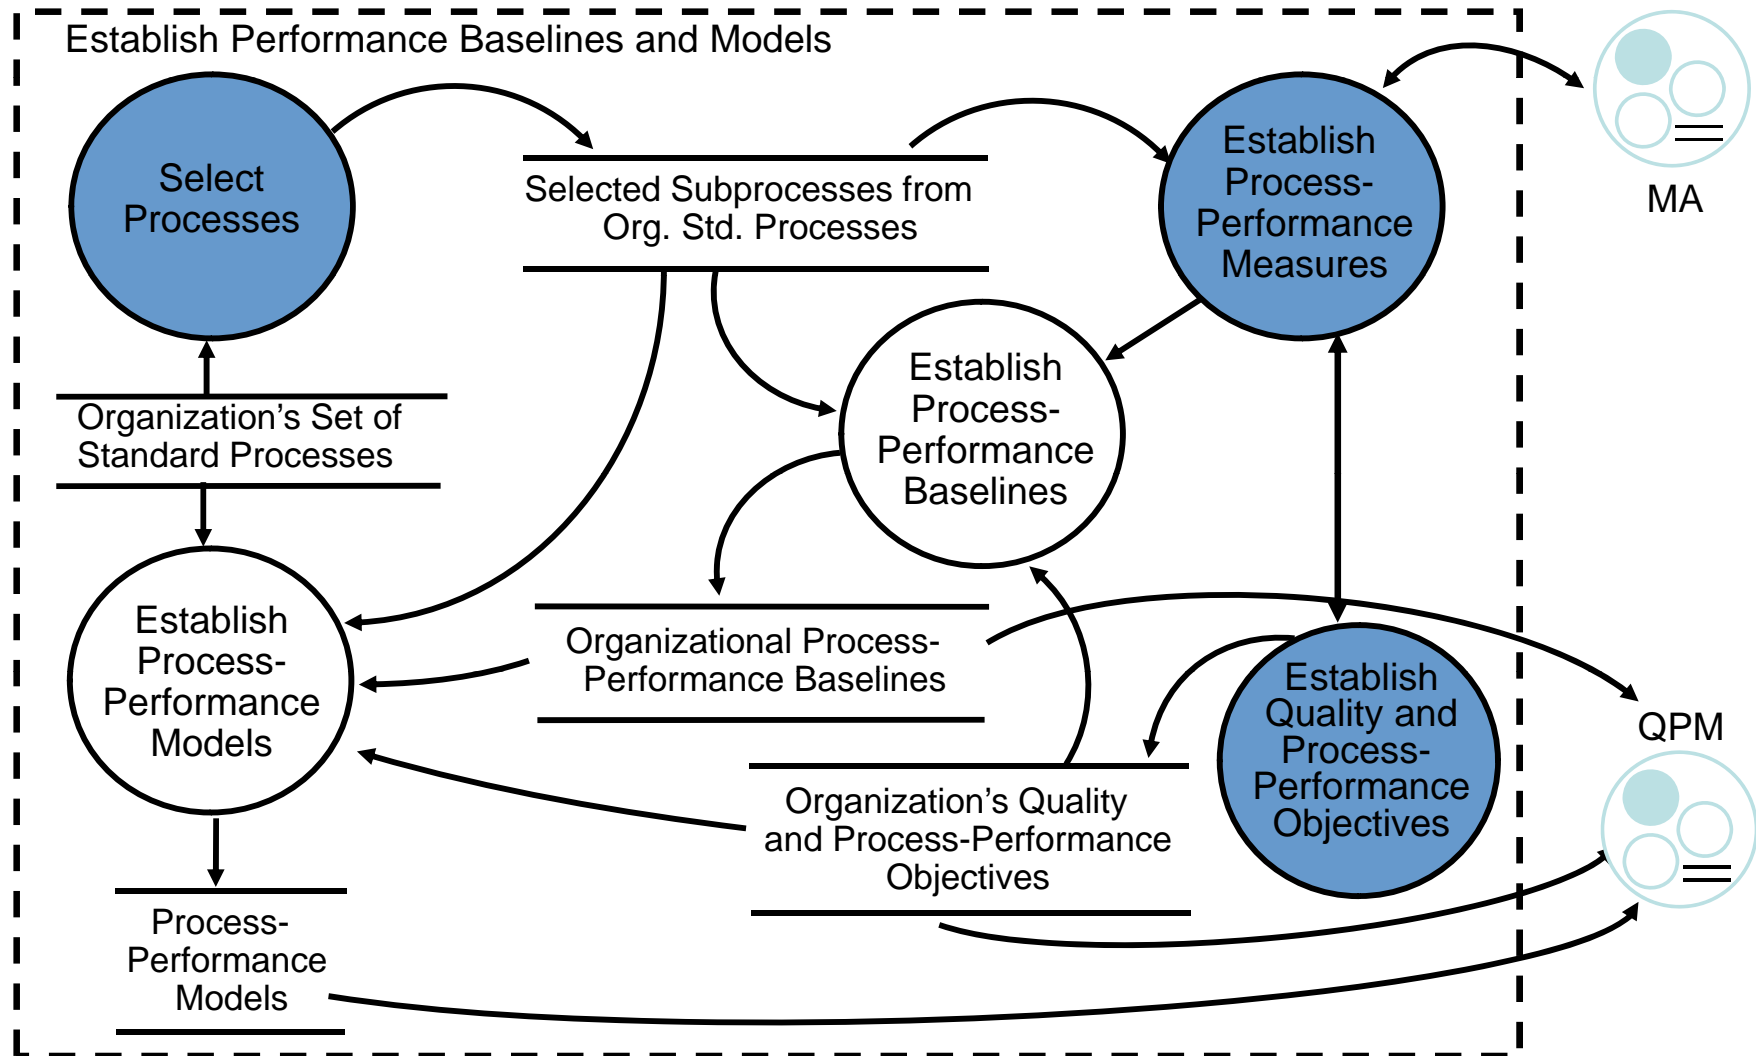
Establish Performance Baselines and Models

Select Processes

Selected Subprocesses from Org. Std. Processes

Establish Process-Performance Measures

MA

Organization's Set of Standard Processes

Establish Process-Performance Baselines

Establish Process-Performance Models

Organizational Process-Performance Baselines

Establish Quality and Process-Performance Objectives

QPM

Organization's Quality and Process-Performance Objectives

Process-Performance Models